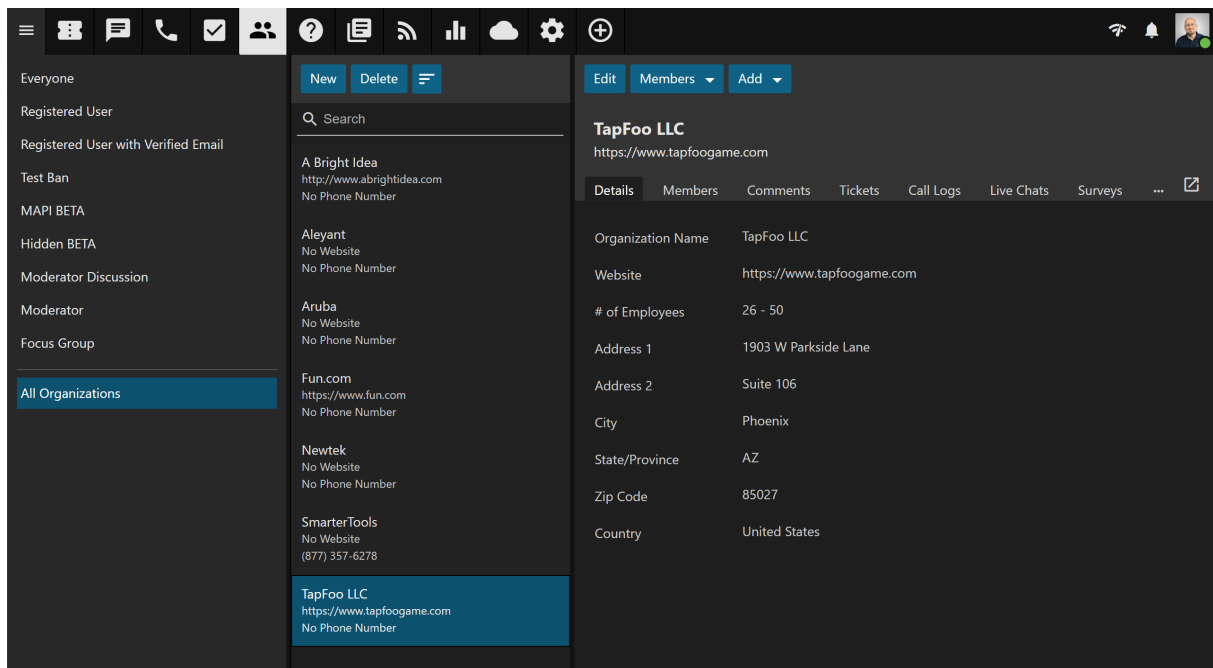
Everyone
Registered User
Registered User with Verified Email
Test Ban
MAPI BETA
Hidden BETA
Moderator Discussion
Moderator
Focus Group
All Organizations

New Delete

Search

A Bright Idea
http://www.abrightidea.com
No Phone Number

Aleyant
No Website
No Phone Number

Aruba
No Website
No Phone Number

Fun.com
https://www.fun.com
No Phone Number

Newtek
No Website
No Phone Number

SmarterTools
No Website
(877) 357-6278

TapFoo LLC
https://www.tapfoogame.com
No Phone Number

Edit Members Add

TapFoo LLC
https://www.tapfoogame.com

Details Members Comments Tickets Call Logs Live Chats Surveys ...

| | |
|---|---|
| Organization Name | TapFoo LLC |
| Website | https://www.tapfoogame.com |
| # of Employees | 26 - 50 |
| Address 1 | 1903 W Parkside Lane |
| Address 2 | Suite 106 |
| City | Phoenix |
| State/Province | AZ |
| Zip Code | 85027 |
| Country | United States |